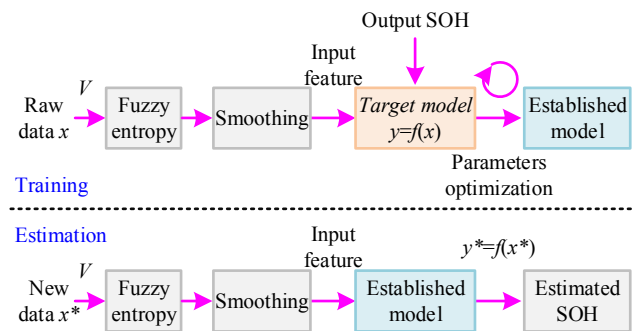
Output SOH

Input feature

$V$

Raw data $x$

Fuzzy entropy

Smoothing

Target model $y=f(x)$

Established model

Parameters optimization

Training

Estimation

Input feature

$y^*=f(x^*)$

$V$

New data $x^*$

Fuzzy entropy

Smoothing

Established model

Estimated SOH